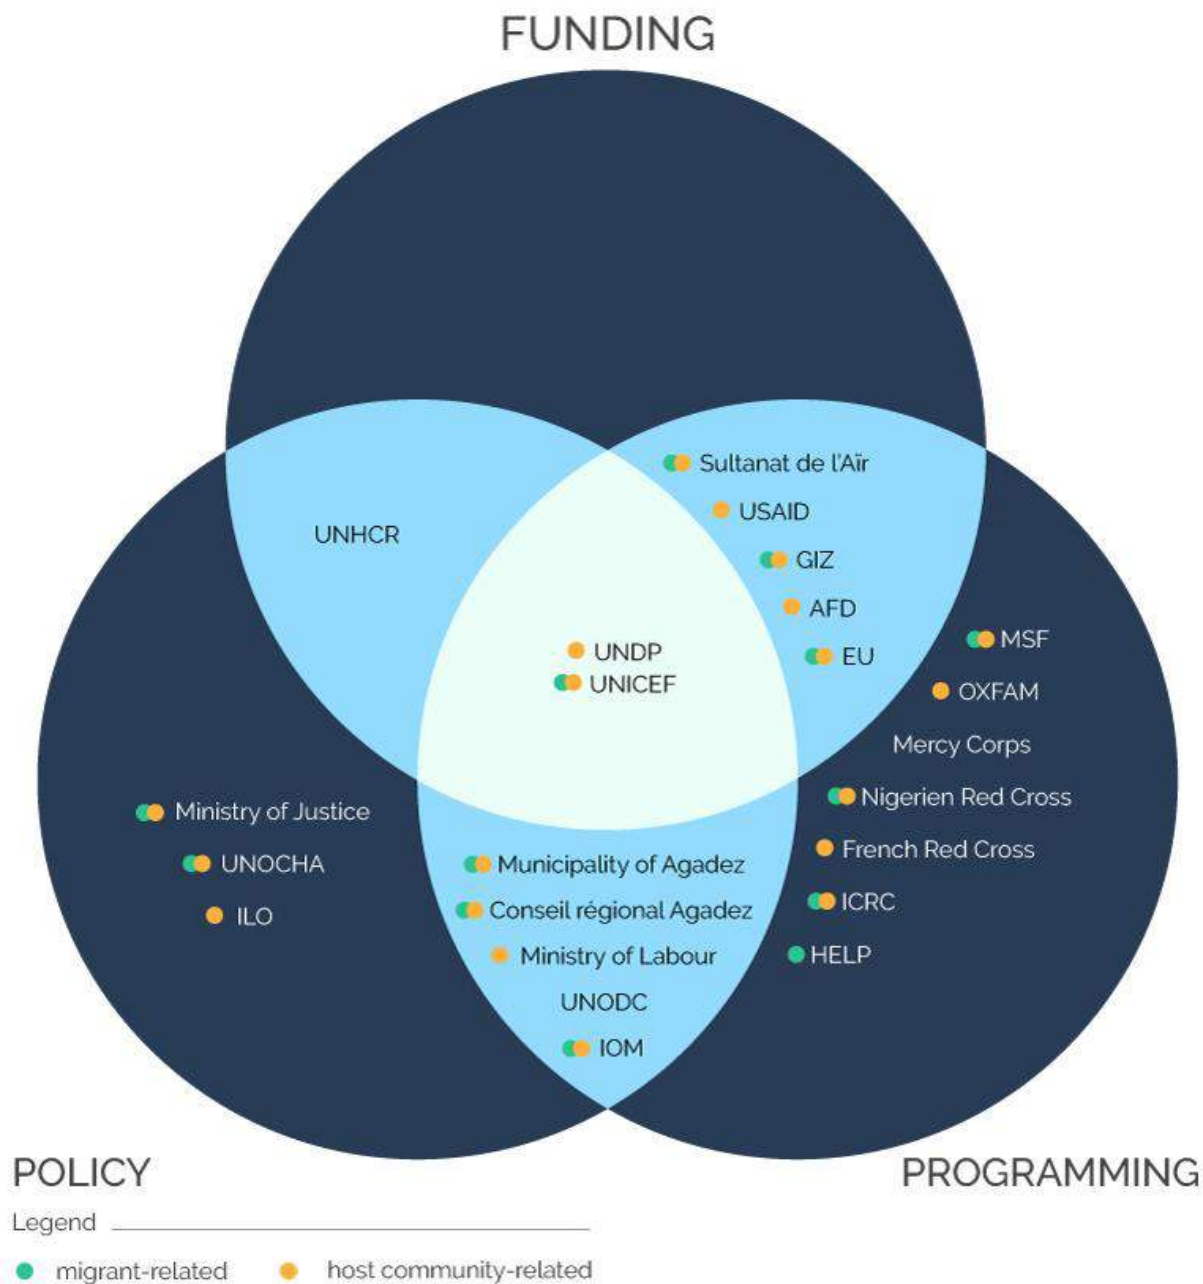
FUNDING

UNHCR

Sultanat de l'Aïr
USAID
GIZ
AFD
EU

UNDP
UNICEF

MSF
OXFAM
Mercy Corps
Nigerien Red Cross
French Red Cross
ICRC
HELP

Ministry of Justice
UNOCHA
ILO

Municipality of Agadez
Conseil régional Agadez
Ministry of Labour
UNODC
IOM

POLICY

PROGRAMMING

Legend

migrant-related
host community-related